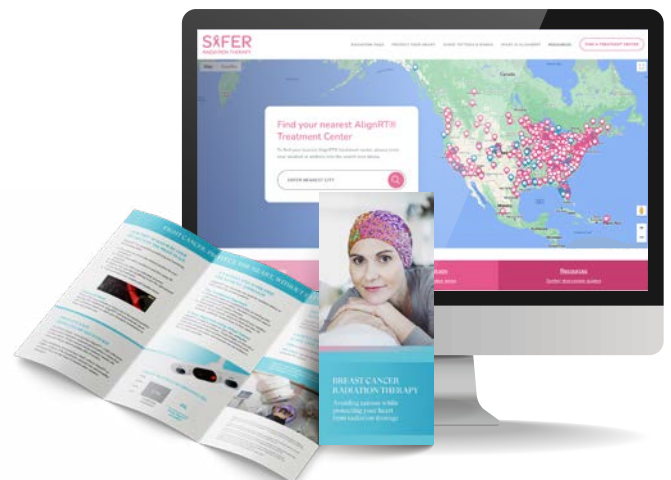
SAFER
RADIATION THERAPY

BREAST CANCER FAQS
PROTECT YOUR HEART
GUIDE TO TREATMENT
WHAT IS ALIGNRT
RESOURCES
FIND A TREATMENT CENTER

Map
Satellite

Canada

Find your nearest AlignRT® Treatment Center

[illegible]

ENTER NEAREST CITY

Resources

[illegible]

BREAST CANCER RADIATION THERAPY

Avoiding cancer while protecting your heart from radiation damage

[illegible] CANCER. PROTECT THE HEART. WITHOUT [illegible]